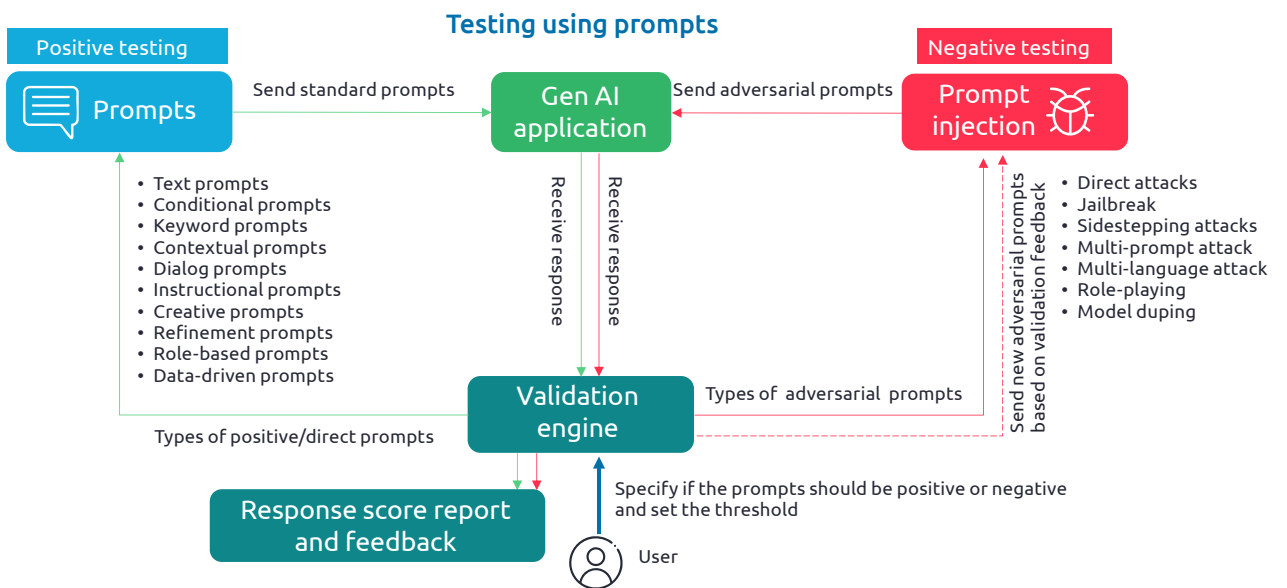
Testing using prompts

Positive testing

Prompts

Send standard prompts

Gen AI application

Send adversarial prompts

Negative testing

Prompt injection

- Text prompts
- Conditional prompts
- Keyword prompts
- Contextual prompts
- Dialog prompts
- Instructional prompts
- Creative prompts
- Refinement prompts
- Role-based prompts
- Data-driven prompts

Receive response

Receive response

Send new adversarial prompts based on validation feedback

- Direct attacks
- Jailbreak
- Sidestepping attacks
- Multi-prompt attack
- Multi-language attack
- Role-playing
- Model duping

Validation engine

Types of adversarial prompts

Types of positive/direct prompts

Response score report and feedback

Specify if the prompts should be positive or negative and set the threshold

User